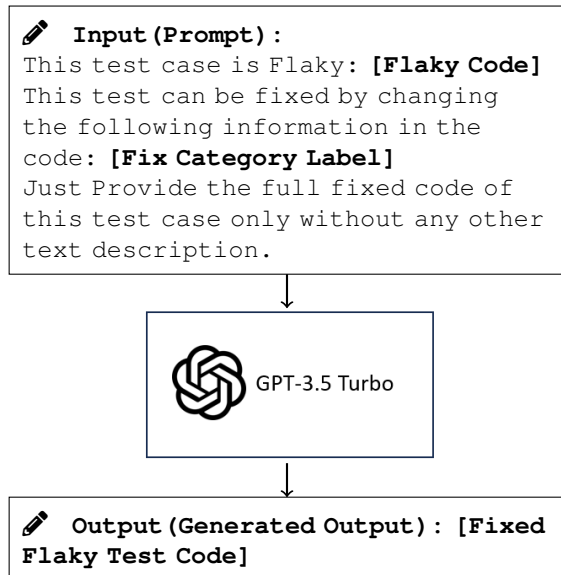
Input(Prompt):
This test case is Flaky: [Flaky Code] This test can be fixed by changing the following information in the code: [Fix Category Label] Just Provide the full fixed code of this test case only without any other text description.

GPT-3.5 Turbo

Output(Generated Output): [Fixed Flaky Test Code]